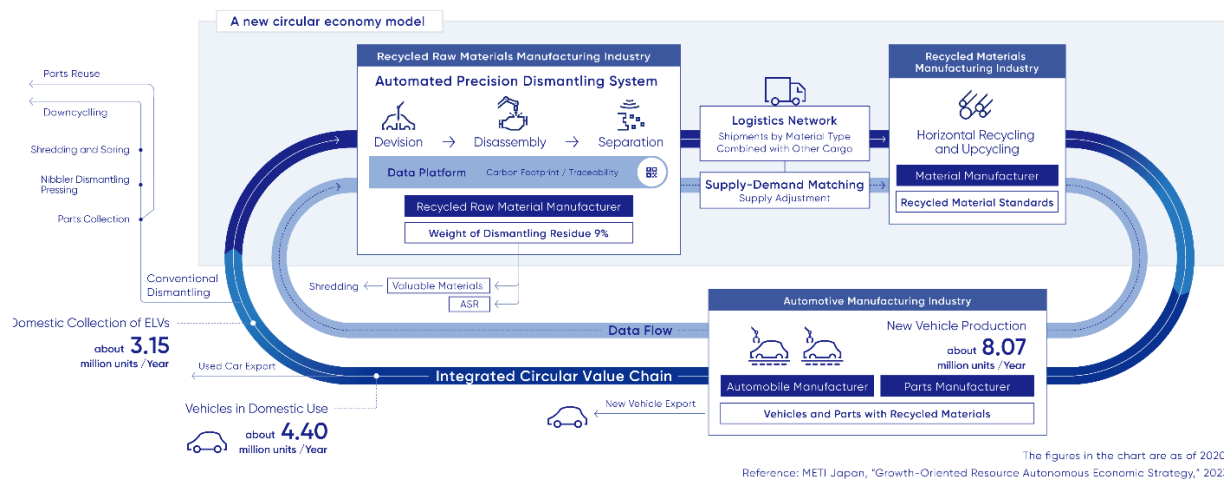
A new circular economy model

Parts Reuse

Downcycling

Shredding and Soring

Nibbler Dismantling Pressing

Parts Collection

Recycled Raw Materials Manufacturing Industry

Automated Precision Dismantling System

Devision → Disassembly → Separation

Data Platform Carbon Footprint / Traceability

Recycled Raw Material Manufacturer

Weight of Dismantling Residue 9%

Logistics Network
Shipments by Material Type Combined with Other Cargo

Supply-Demand Matching
Supply Adjustment

Recycled Materials Manufacturing Industry

Horizontal Recycling and Upcycling

Material Manufacturer

Recycled Material Standards

Conventional Dismantling

Shredding ← Valuable Materials

ASR

Domestic Collection of ELVs
about 3.15 million units / Year

Data Flow

Automotive Manufacturing Industry

New Vehicle Production
about 8.07 million units / Year

Used Car Export

Integrated Circular Value Chain

Automobile Manufacturer

Parts Manufacturer

Vehicles in Domestic Use
about 4.40 million units / Year

New Vehicle Export

Vehicles and Parts with Recycled Materials

The figures in the chart are as of 2020

Reference: METI Japan, "Growth-Oriented Resource Autonomous Economic Strategy," 2023